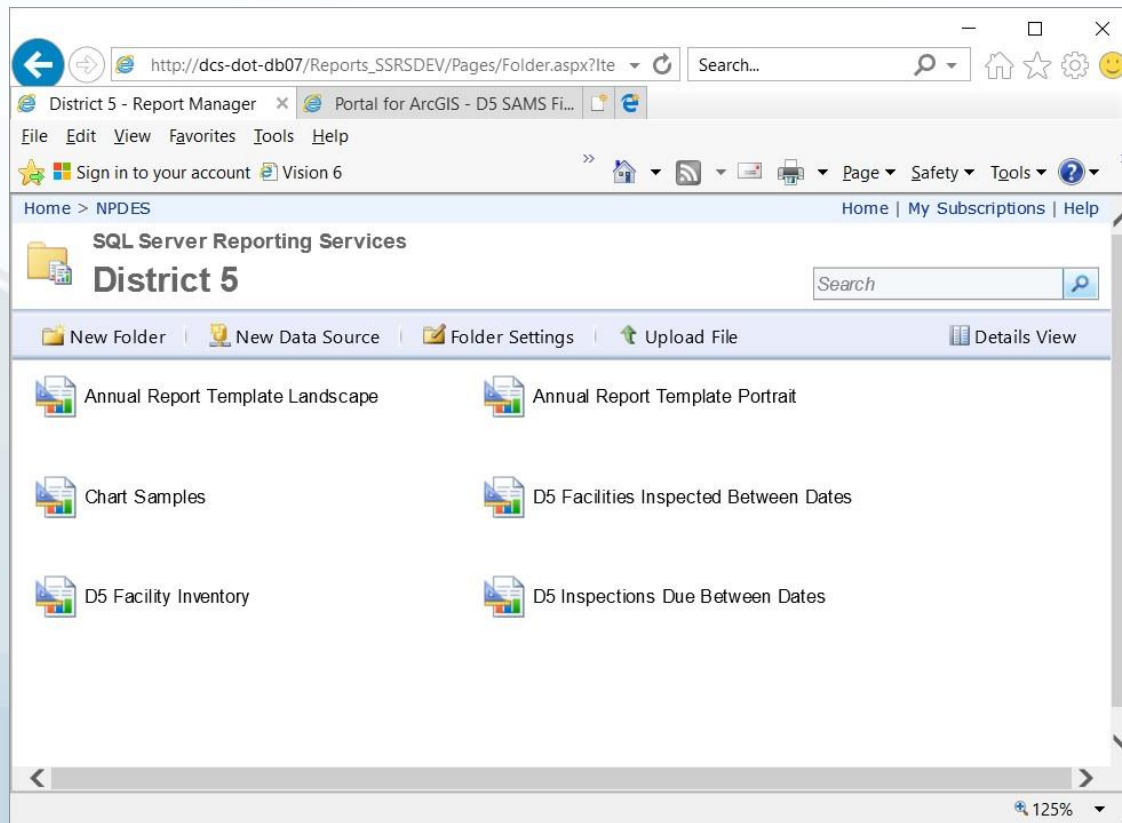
http://dcs-dot-db07/Reports_SSRSDEV/Pages/Folder.aspx?Ite

Search...

District 5 - Report Manager

Portal for ArcGIS - D5 SAMS Fi...

File Edit View Favorites Tools Help

Sign in to your account Vision 6

Page ▾ Safety ▾ Tools ▾

Home > NPDES

Home | My Subscriptions | Help

SQL Server Reporting Services

District 5

Search

New Folder | New Data Source | Folder Settings | Upload File

Details View

Annual Report Template Landscape

Annual Report Template Portrait

Chart Samples

D5 Facilities Inspected Between Dates

D5 Facility Inventory

D5 Inspections Due Between Dates

125%